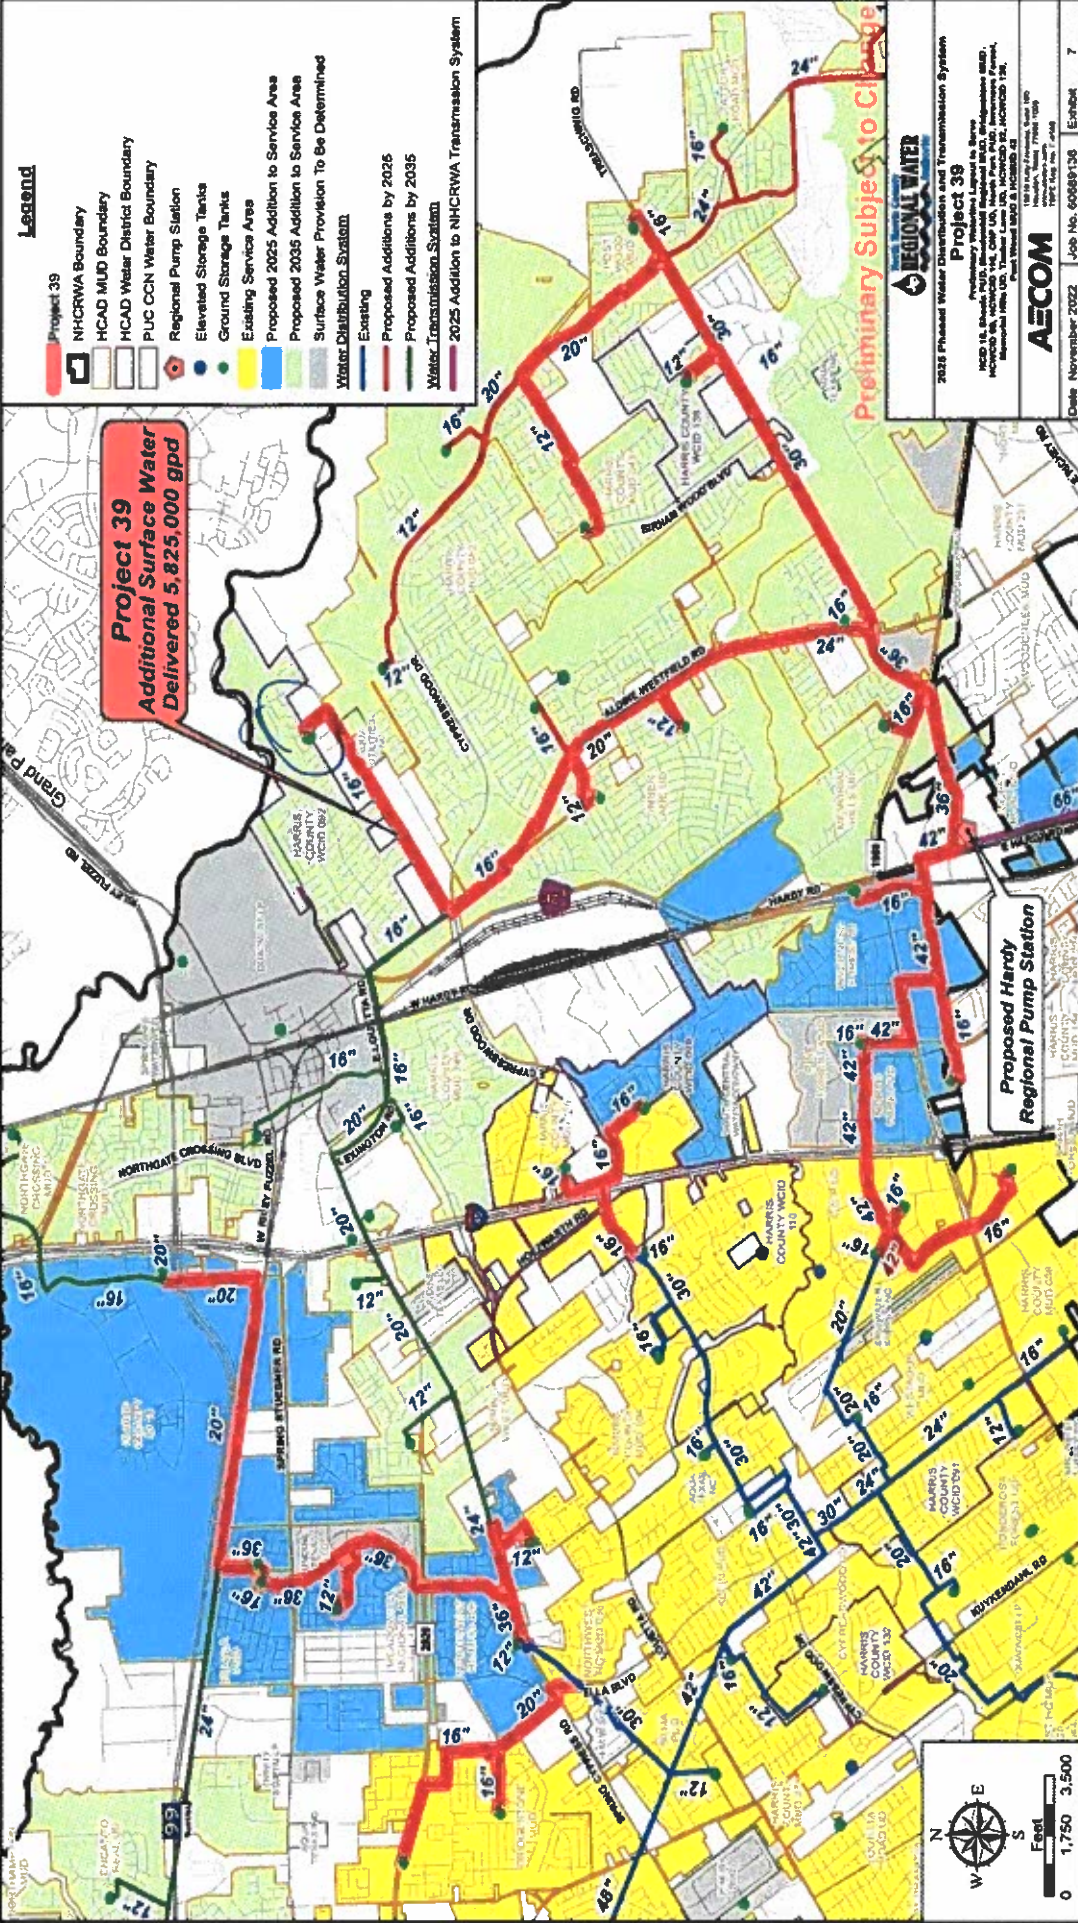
Legend

Project 39
NHCRWA Boundary
HCAD MUD Boundary
HCAD Water District Boundary
PUC CCN Water Boundary
Regional Pump Station
Elevated Storage Tanks
Ground Storage Tanks
Existing Service Area
Proposed 2025 Addition to Service Area
Proposed 2035 Addition to Service Area
Surface Water Provision To Be Determined
Water Distribution System
Existing
Proposed Additions by 2025
Proposed Additions by 2035
Water Transmission System
2025 Addition to NHCRWA Transmission System

Project 39
Additional Surface Water
Delivered 5,825,000 gpd

Proposed Hardy
Regional Pump Station

Preliminary Subject to Change

REGIONAL WATER

2025 Phased Water Distribution and Transmission System
Project 39

AECOM

Date November 2022 | Job No. 60689136 | Exhibit 7

Feet
0 1,750 3,500

N
W E
S

16" 20" 12" 24" 30" 36" 42" 48"

NORTHGATE CROSSING BLVD
W RICHEY RD
SPRING STUEBNER RD
HARDY RD
W HARDY RD
ALDINE WESTFIELD RD
CYPRESSWOOD DR
KUYKENDAHL RD
LOUETTA RD
HOLZWARTH RD
TREASCHWIG RD
BIRNAM WOOD BLVD
RILEY FUZZEL RD
ELLA BLVD
HARRIS COUNTY WCID 110
HARRIS COUNTY WCID 132
HARRIS COUNTY WCID 91
HARRIS COUNTY WCID 136
Grand Pa